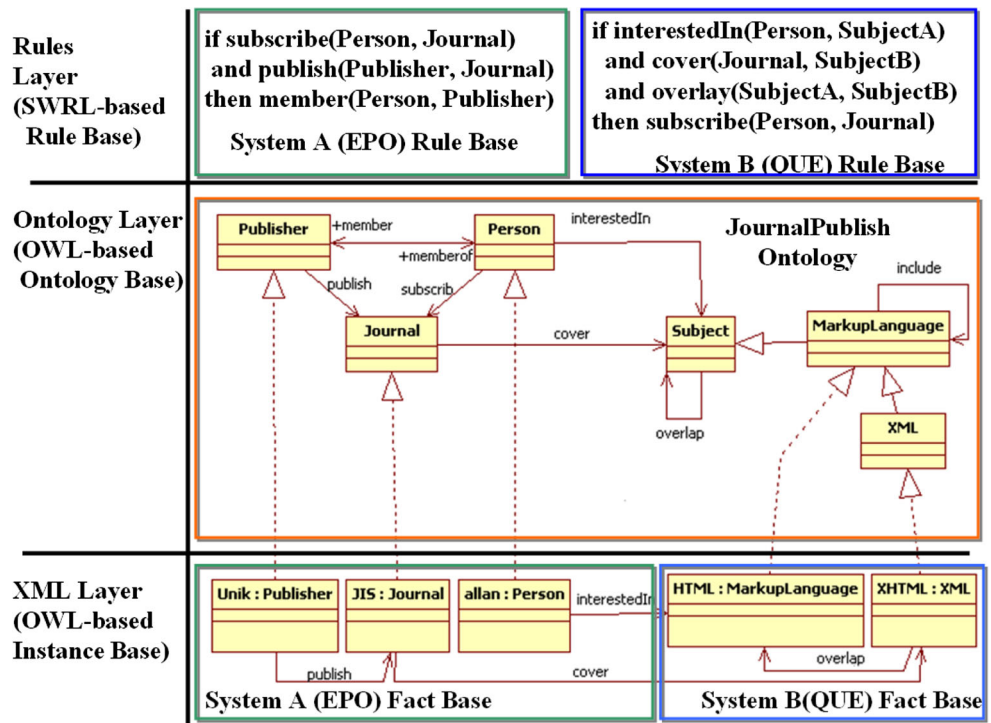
Rules Layer (SWRL-based Rule Base)

if subscribe(Person, Journal) and publish(Publisher, Journal) then member(Person, Publisher)

System A (EPO) Rule Base

if interestedIn(Person, SubjectA) and cover(Journal, SubjectB) and overlay(SubjectA, SubjectB) then subscribe(Person, Journal)

System B (QUE) Rule Base

Ontology Layer (OWL-based Ontology Base)

Publisher

+member

+memberof

Person

interestedIn

JournalPublish Ontology

include

publish

subscrib

Journal

cover

Subject

MarkupLanguage

overlap

XML

XML Layer (OWL-based Instance Base)

Unik : Publisher

JIS : Journal

allan : Person

interestedIn

HTML : MarkupLanguage

XHTML : XML

publish

cover

overlap

System A (EPO) Fact Base

System B(QUE) Fact Base